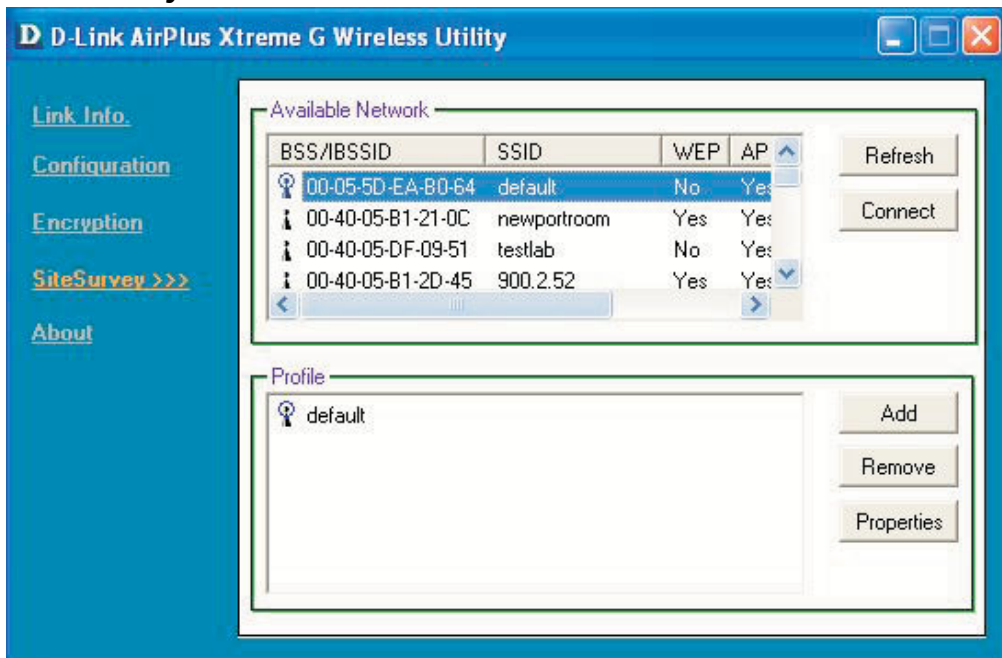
D D-Link AirPlus Xtreme G Wireless Utility

Link Info.

Configuration

Encryption

SiteSurvey >>>

About

Available Network

| BSS/IBSSID | SSID | WEP | AP |
|---|---|---|---|
| 00-05-5D-EA-B0-64 | default | No | Yes |
| 00-40-05-B1-21-0C | newportroom | Yes | Yes |
| 00-40-05-DF-09-51 | testlab | No | Yes |
| 00-40-05-B1-2D-45 | 900.2.52 | Yes | Yes |

Refresh

Connect

Profile

default

Add

Remove

Properties